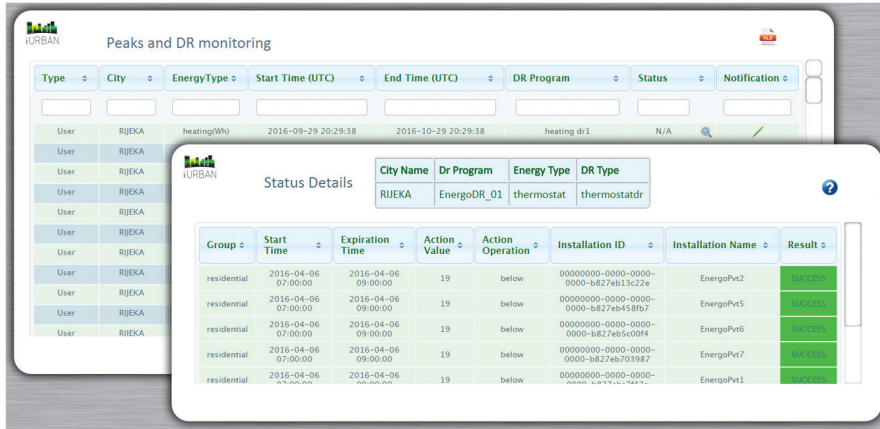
iURBAN

Peaks and DR monitoring

XLS

| Type | City | EnergyType | Start Time (UTC) | End Time (UTC) | DR Program | Status | Notification |
|---|---|---|---|---|---|---|---|
| | | | | | | | |
| User | RIJEKA | heating(Wh) | 2016-09-29 20:29:38 | 2016-10-29 20:29:38 | heating dr1 | N/A | |
| User | RIJEKA | | | | | | |
| User | RIJEKA | | | | | | |
| User | RIJEKA | | | | | | |
| User | RIJEKA | | | | | | |
| User | RIJEKA | | | | | | |
| User | RIJEKA | | | | | | |
| User | RIJEKA | | | | | | |
| User | RIJEKA | | | | | | |
| User | RIJEKA | | | | | | |
| User | RIJEKA | | | | | | |

iURBAN

Status Details

| City Name | Dr Program | Energy Type | DR Type |
|---|---|---|---|
| RIJEKA | EnergoDR_01 | thermostat | thermostatdr |

?

| Group | Start Time | Expiration Time | Action Value | Action Operation | Installation ID | Installation Name | Result |
|---|---|---|---|---|---|---|---|
| residential | 2016-04-06 07:00:00 | 2016-04-06 09:00:00 | 19 | below | 00000000-0000-0000-0000-b827eb13c22e | EnergoPvt2 | SUCCESS |
| residential | 2016-04-06 07:00:00 | 2016-04-06 09:00:00 | 19 | below | 00000000-0000-0000-0000-b827eb458fb7 | EnergoPvt5 | SUCCESS |
| residential | 2016-04-06 07:00:00 | 2016-04-06 09:00:00 | 19 | below | 00000000-0000-0000-0000-b827eb5c00f4 | EnergoPvt6 | SUCCESS |
| residential | 2016-04-06 07:00:00 | 2016-04-06 09:00:00 | 19 | below | 00000000-0000-0000-0000-b827eb703987 | EnergoPvt7 | SUCCESS |
| residential | 2016-04-06 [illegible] | 2016-04-06 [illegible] | 19 | below | 00000000-0000-0000-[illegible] | EnergoPvt1 | SUCCESS |